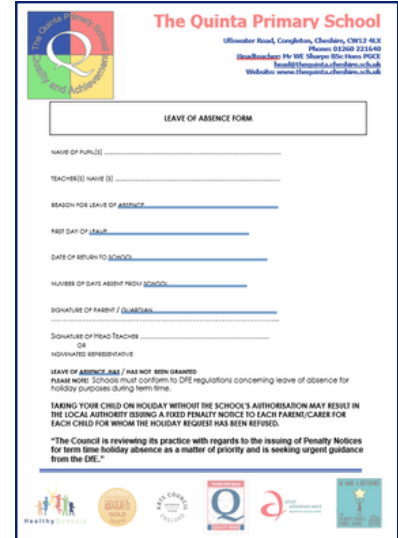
The Quinta Primary School

Quality and Achievement

Ullswater Road, Congleton, Cheshire, CW12 4LX
Phone: 01260 221640
Headteacher: Mr WE Sharpe BSc Hons PGCE
head@thequinta.cheshire.sch.uk
Website: www.thequinta.cheshire.sch.uk

LEAVE OF ABSENCE FORM

NAME OF PUPIL(S) ..........................................

TEACHER(S) NAME (S) ..........................................

REASON FOR LEAVE OF ABSENCE ..........................................

FIRST DAY OF LEAVE ..........................................

DATE OF RETURN TO SCHOOL ..........................................

NUMBER OF DAYS ABSENT FROM SCHOOL ..........................................

SIGNATURE OF PARENT / GUARDIAN ..........................................

Signature of Head Teacher ..........................................
OR
NOMINATED REPRESENTATIVE ..........................................

LEAVE OF ABSENCE HAS / HAS NOT BEEN GRANTED
PLEASE NOTE: Schools must conform to DFE regulations concerning leave of absence for holiday purposes during term time.

TAKING YOUR CHILD ON HOLIDAY WITHOUT THE SCHOOL'S AUTHORISATION MAY RESULT IN THE LOCAL AUTHORITY ISSUING A FIXED PENALTY NOTICE TO EACH PARENT/CARER FOR EACH CHILD FOR WHOM THE HOLIDAY REQUEST HAS BEEN REFUSED.

"The Council is reviewing its practice with regards to the issuing of Penalty Notices for term time holiday absence as a matter of priority and is seeking urgent guidance from the DfE."

Healthy Schools

ARTS COUNCIL ENGLAND

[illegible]